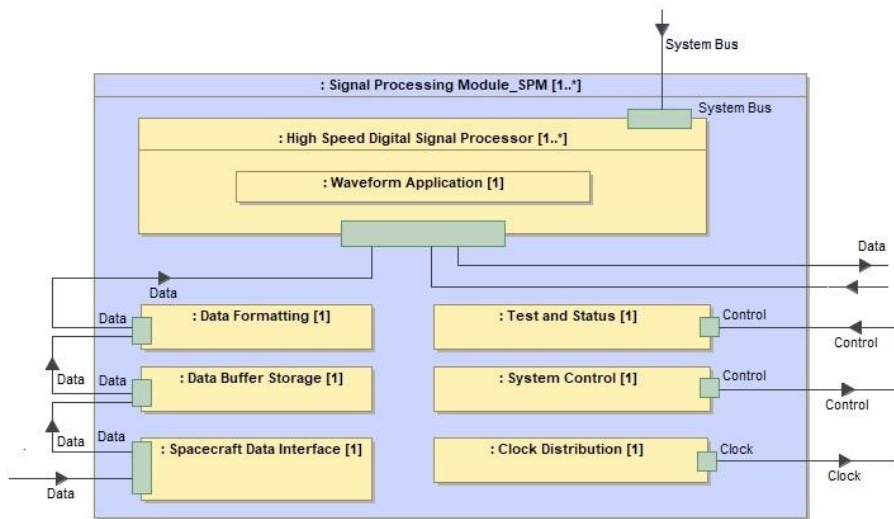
System Bus

: Signal Processing Module_SPM [1..*]

System Bus

: High Speed Digital Signal Processor [1..*]

: Waveform Application [1]

Data

Data

Data

: Data Formatting [1]

: Test and Status [1]

Control

Control

Data

Data

: Data Buffer Storage [1]

: System Control [1]

Control

Control

Data

Data

: Spacecraft Data Interface [1]

: Clock Distribution [1]

Clock

Clock

Data